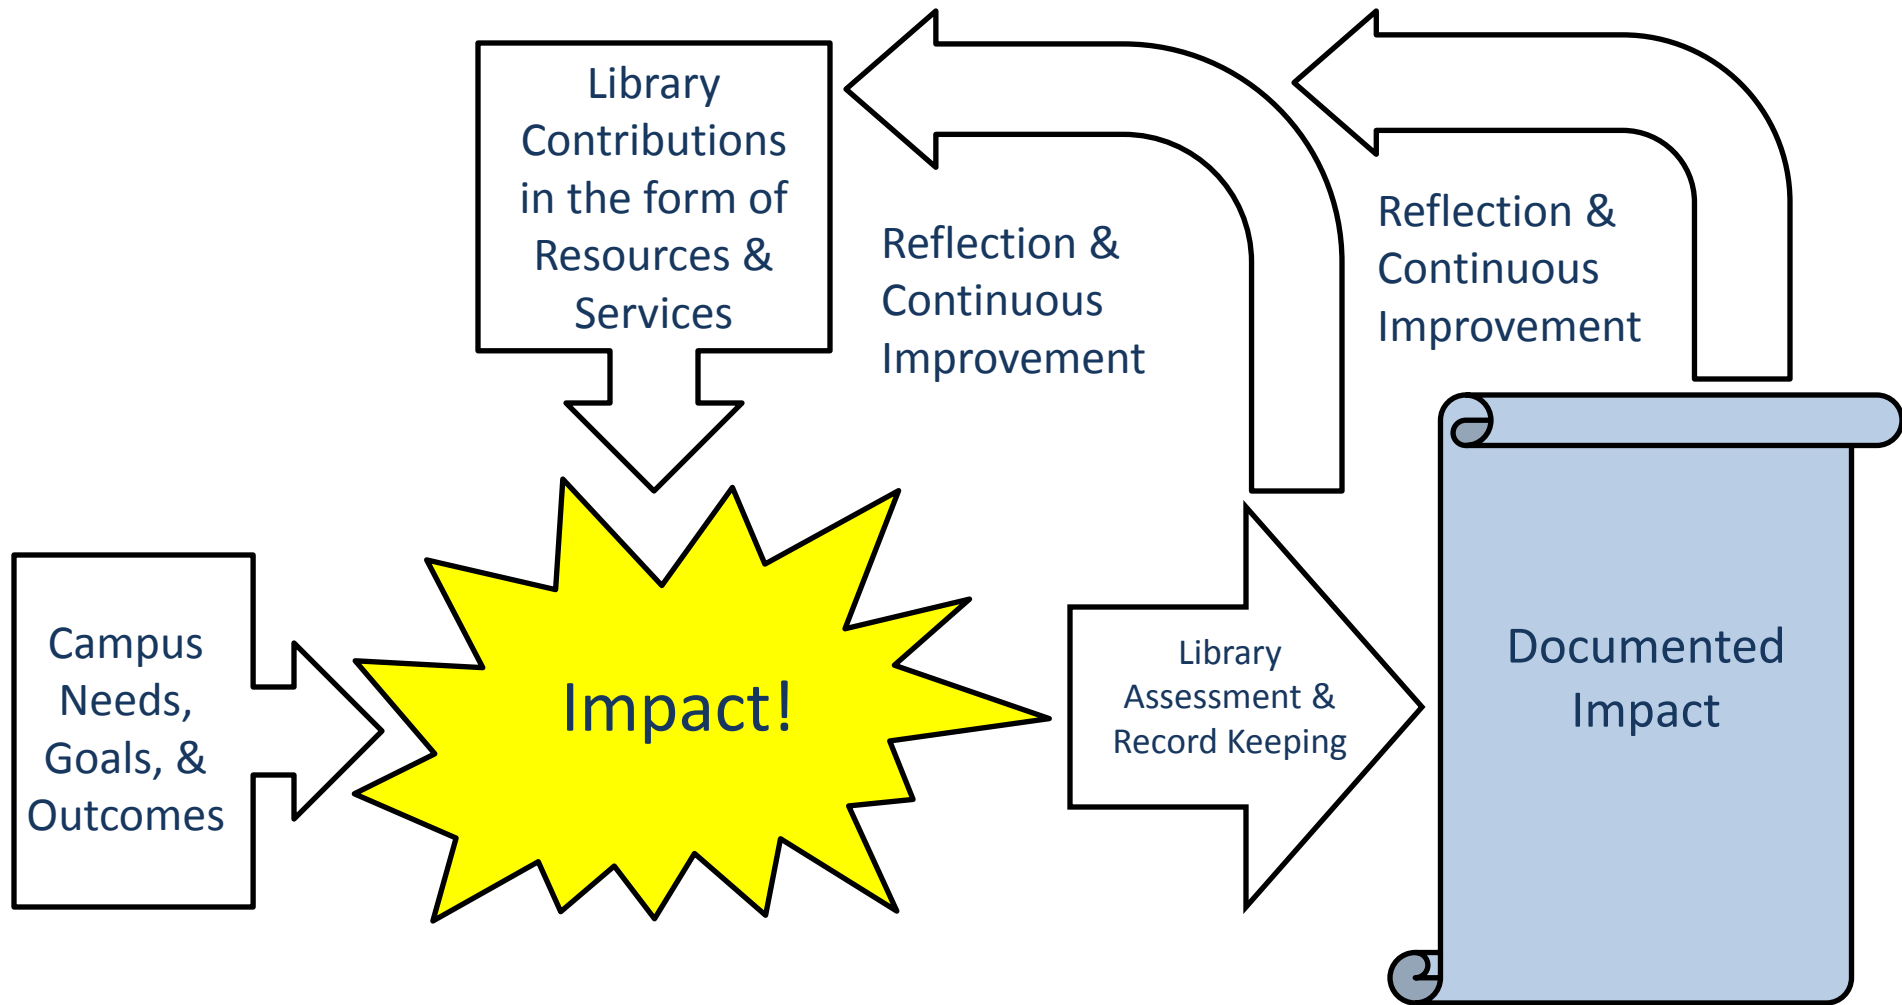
Library Contributions in the form of Resources & Services

Reflection & Continuous Improvement

Reflection & Continuous Improvement

Campus Needs, Goals, & Outcomes

Impact!

Library Assessment & Record Keeping

Documented Impact